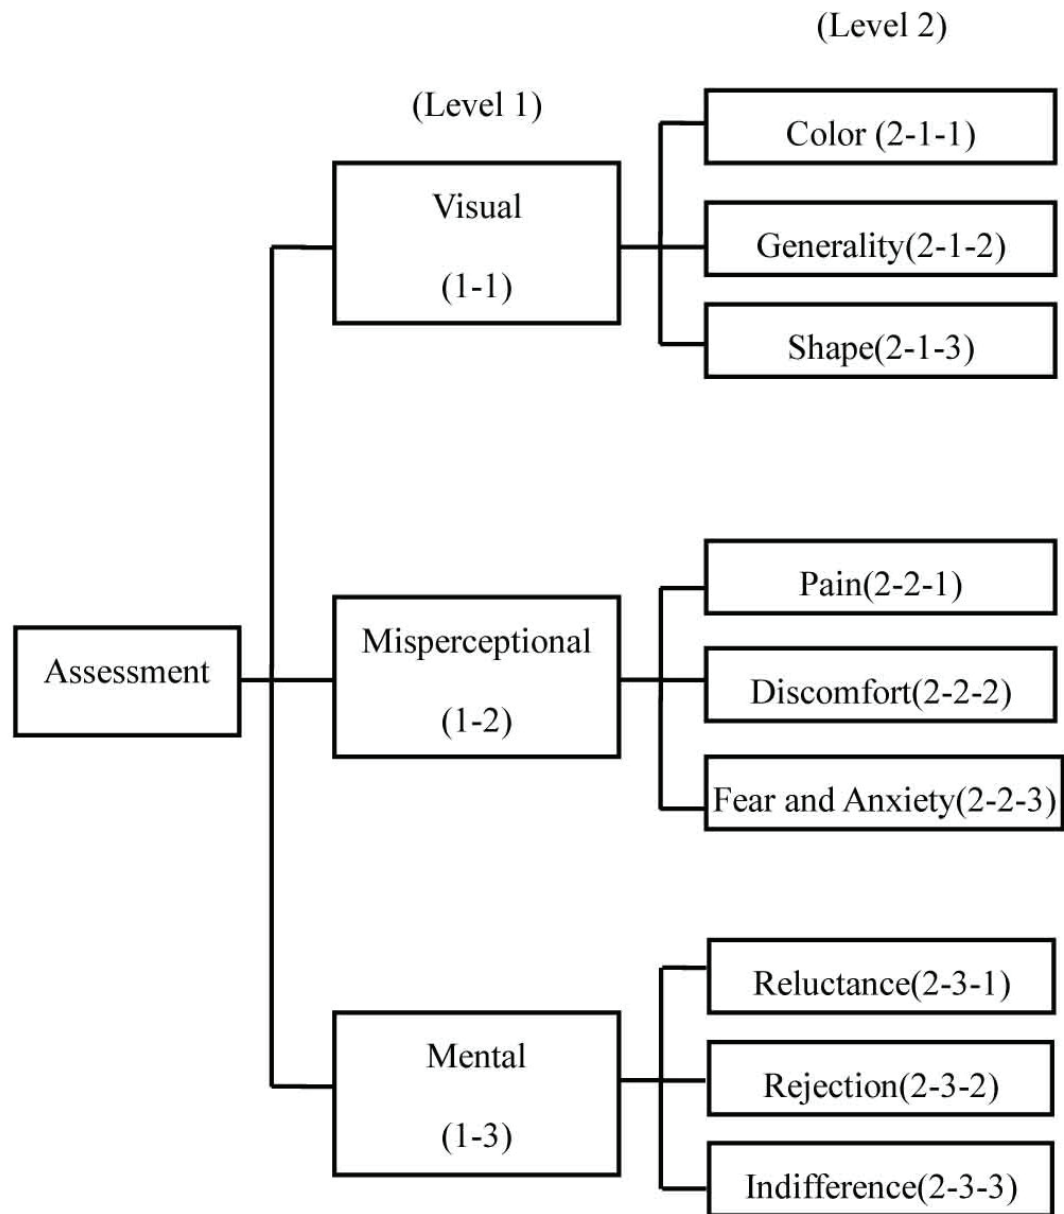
(Level 2)

(Level 1)

Assessment

Visual
(1-1)

Color (2-1-1)

Generality(2-1-2)

Shape(2-1-3)

Misperceptional
(1-2)

Pain(2-2-1)

Discomfort(2-2-2)

Fear and Anxiety(2-2-3)

Mental
(1-3)

Reluctance(2-3-1)

Rejection(2-3-2)

Indifference(2-3-3)